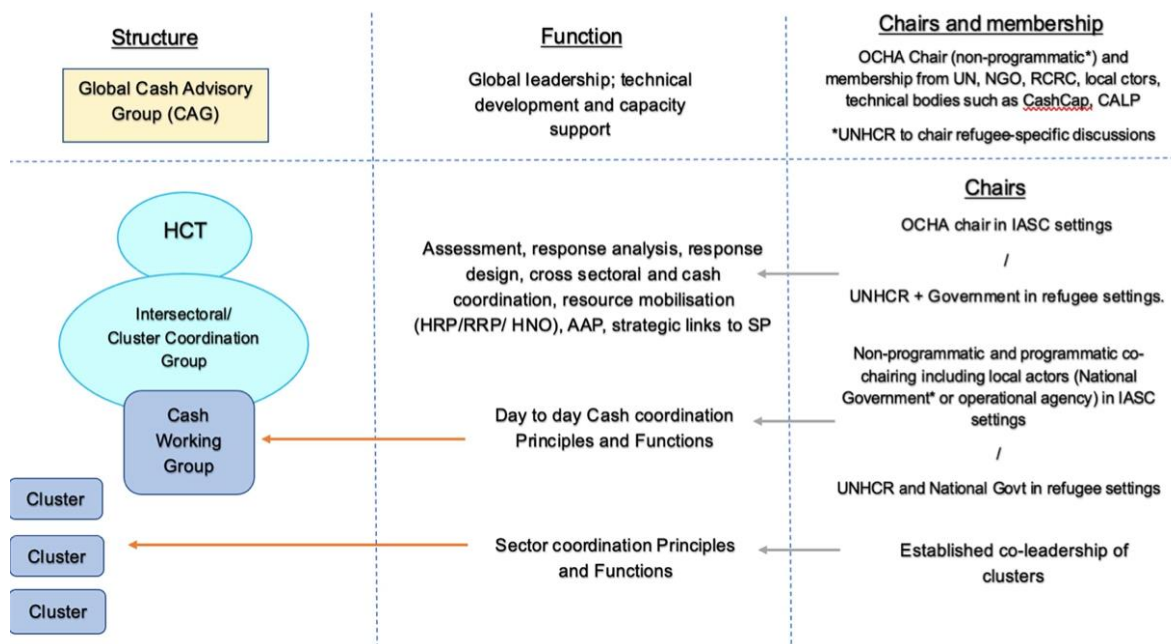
Structure

Global Cash Advisory Group (CAG)

Function

Global leadership; technical development and capacity support

Chairs and membership

OCHA Chair (non-programmatic*) and membership from UN, NGO, RCRC, local ctors, technical bodies such as CashCap, CALP

*UNHCR to chair refugee-specific discussions

HCT

Intersectoral/ Cluster Coordination Group

Cash Working Group

Cluster

Cluster

Cluster

Assessment, response analysis, response design, cross sectoral and cash coordination, resource mobilisation (HRP/RRP/ HNO), AAP, strategic links to SP

Day to day Cash coordination Principles and Functions

Sector coordination Principles and Functions

Chairs

OCHA chair in IASC settings

/

UNHCR + Government in refugee settings.

Non-programmatic and programmatic co-chairing including local actors (National Government* or operational agency) in IASC settings

/

UNHCR and National Govt in refugee settings

Established co-leadership of clusters